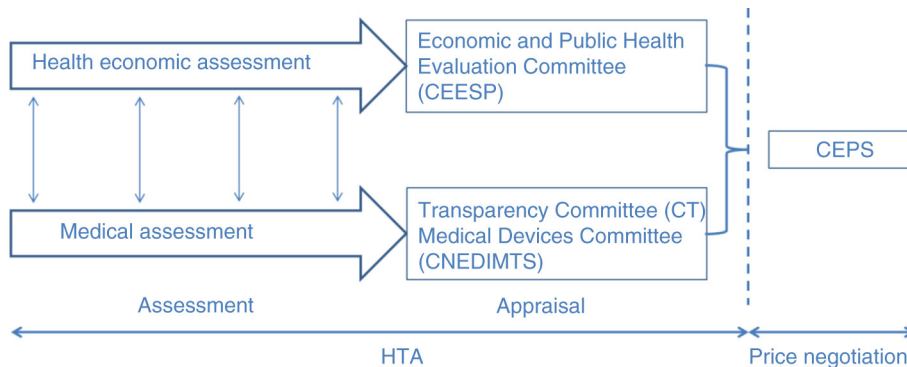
Health economic assessment

Economic and Public Health Evaluation Committee (CEESP)

CEPS

Medical assessment

Transparency Committee (CT)
Medical Devices Committee (CNEDIMTS)

Assessment

Appraisal

HTA

Price negotiation